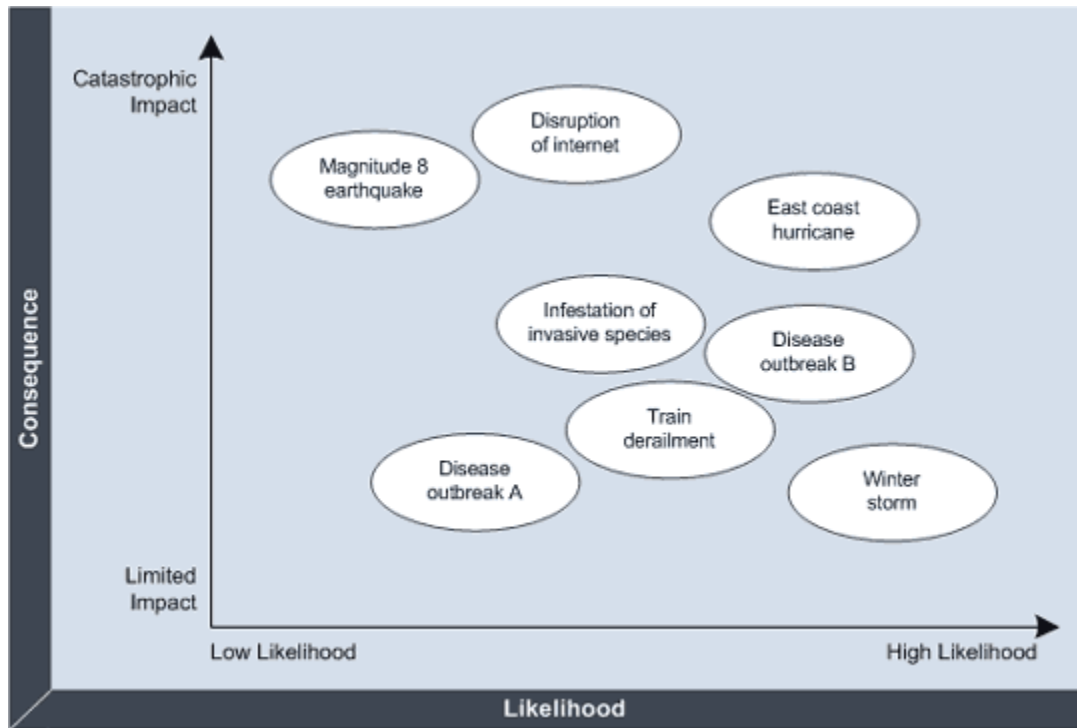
Consequence

Catastrophic Impact

Limited Impact

Magnitude 8 earthquake

Disruption of internet

East coast hurricane

Infestation of invasive species

Disease outbreak B

Train derailment

Disease outbreak A

Winter storm

Low Likelihood

High Likelihood

Likelihood